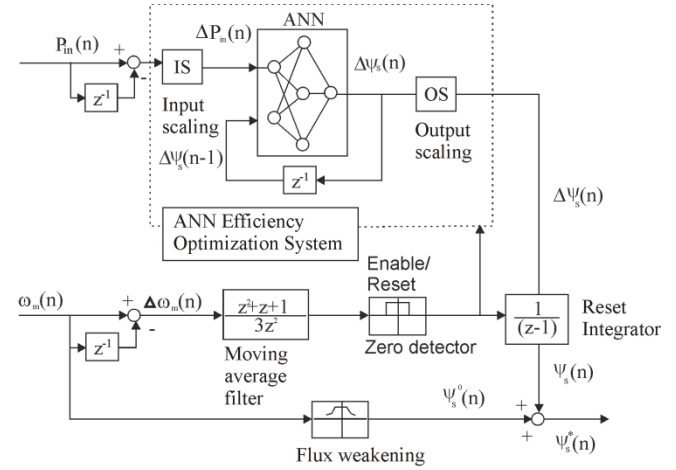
$P_{in}(n)$
+
-
$z^{-1}$
IS
Input scaling
$\Delta P_{in}(n)$
ANN
$\Delta\psi_s(n)$
OS
Output scaling
$\Delta\psi_s(n-1)$
$z^{-1}$
ANN Efficiency Optimization System
$\Delta\psi_s(n)$
$\omega_m(n)$
+
$\Delta\omega_m(n)$
-
$z^{-1}$
$\frac{z^2+z+1}{3z^2}$
Moving average filter
Enable/ Reset
Zero detector
$\frac{1}{(z-1)}$
Reset Integrator
$\psi_s(n)$
$\psi_s^0(n)$
+
+
$\psi_s^*(n)$
Flux weakening